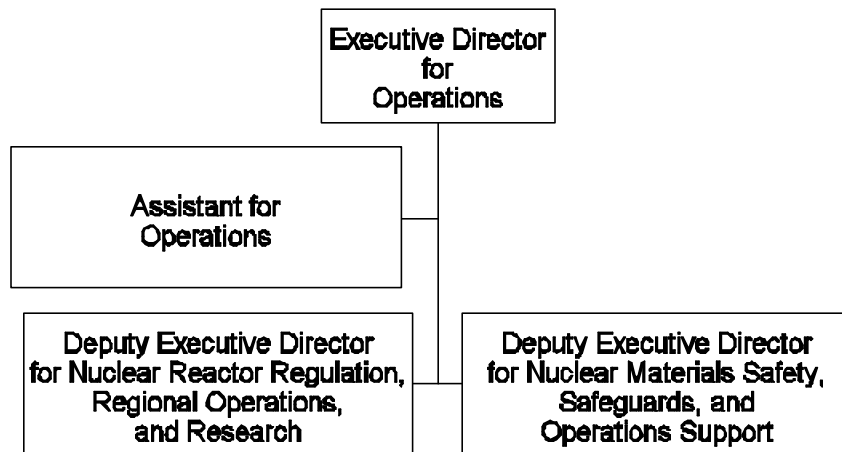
Executive Director for Operations

Assistant for Operations

Deputy Executive Director for Nuclear Reactor Regulation, Regional Operations, and Research

Deputy Executive Director for Nuclear Materials Safety, Safeguards, and Operations Support